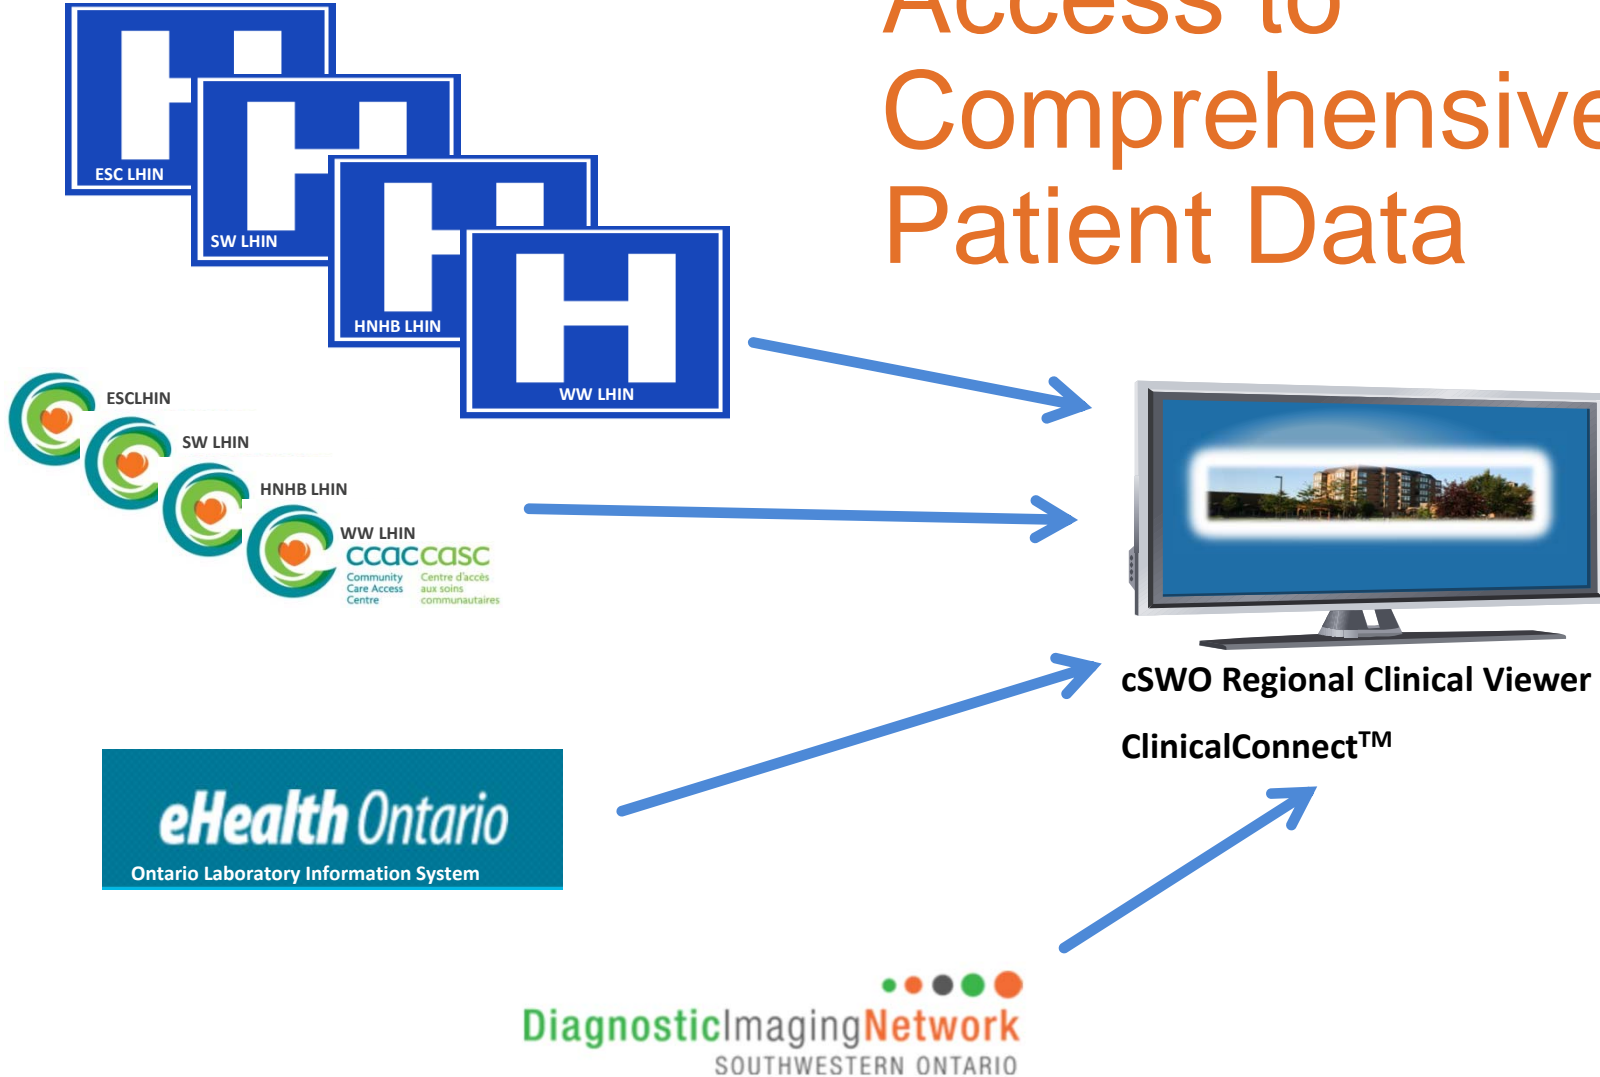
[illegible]
Comprehensive
Patient Data

ESC LHIN
SW LHIN
HNHB LHIN
WW LHIN

ESCLHIN
SW LHIN
HNHB LHIN
WW LHIN
ccac casc
Community Care Access Centre
Centre d'accès aux soins communautaires

cSWO Regional Clinical Viewer
ClinicalConnect$^{TM}$

eHealth Ontario
Ontario Laboratory Information System

DiagnosticImagingNetwork
SOUTHWESTERN ONTARIO